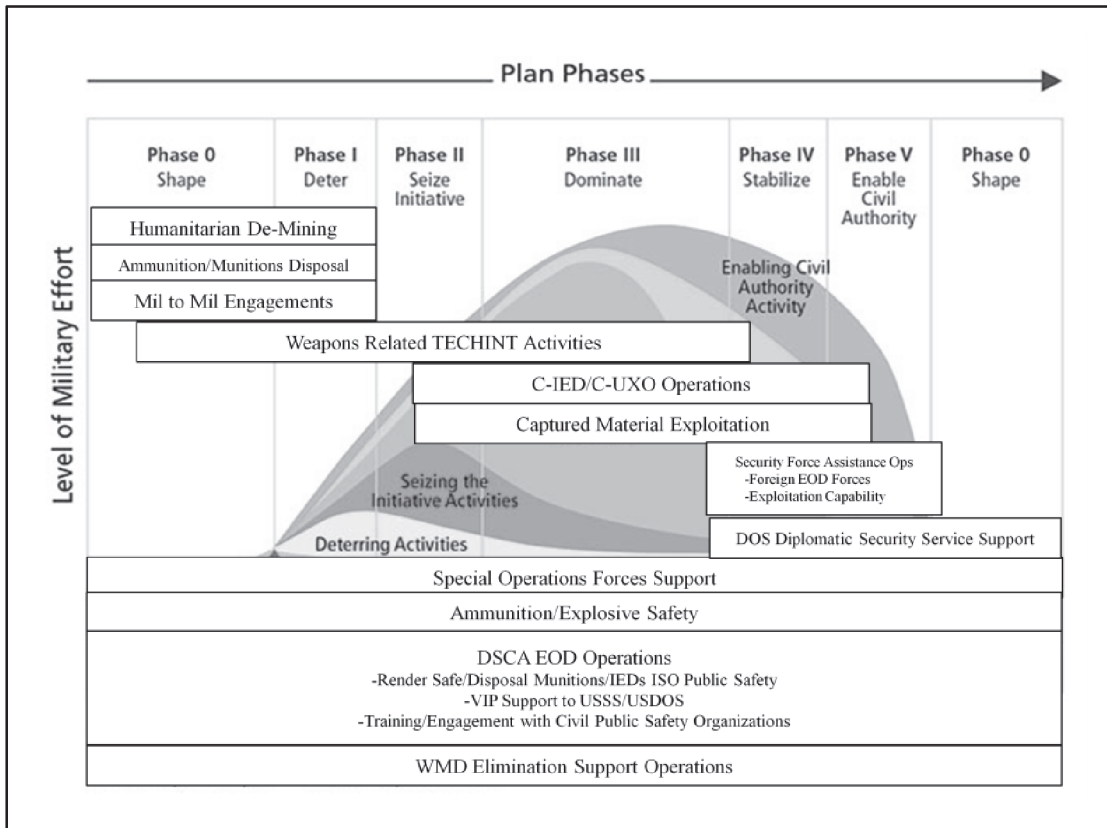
Plan Phases

| Phase 0 Shape | Phase I Deter | Phase II Seize Initiative | Phase III Dominate | Phase IV Stabilize | Phase V Enable Civil Authority | Phase 0 Shape |
|---|---|---|---|---|---|---|

Level of Military Effort

Humanitarian De-Mining

Ammunition/Munitions Disposal

Mil to Mil Engagements

Enabling Civil Authority Activity

Weapons Related TECHINT Activities

C-IED/C-UXO Operations

Captured Material Exploitation

Security Force Assistance Ops
-Foreign EOD Forces
-Exploitation Capability

Seizing the Initiative Activities

Deterring Activities

DOS Diplomatic Security Service Support

Special Operations Forces Support

Ammunition/Explosive Safety

DSCA EOD Operations
-Render Safe/Disposal Munitions/IEDs ISO Public Safety
-VIP Support to USSS/USDOS
-Training/Engagement with Civil Public Safety Organizations

WMD Elimination Support Operations